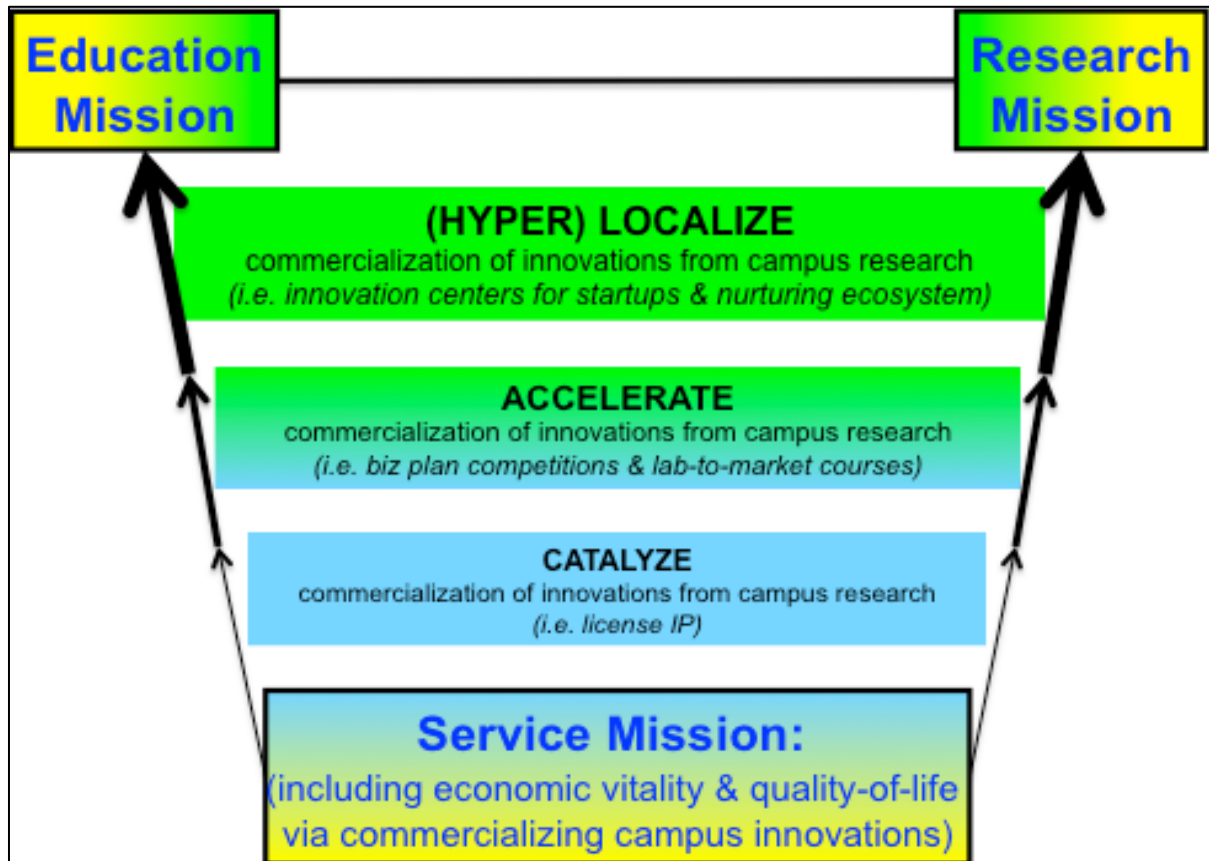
Education Mission

Research Mission

(HYPER) LOCALIZE
commercialization of innovations from campus research
(i.e. innovation centers for startups & nurturing ecosystem)

ACCELERATE
commercialization of innovations from campus research
(i.e. biz plan competitions & lab-to-market courses)

CATALYZE
commercialization of innovations from campus research
(i.e. license IP)

Service Mission:
(including economic vitality & quality-of-life via commercializing campus innovations)